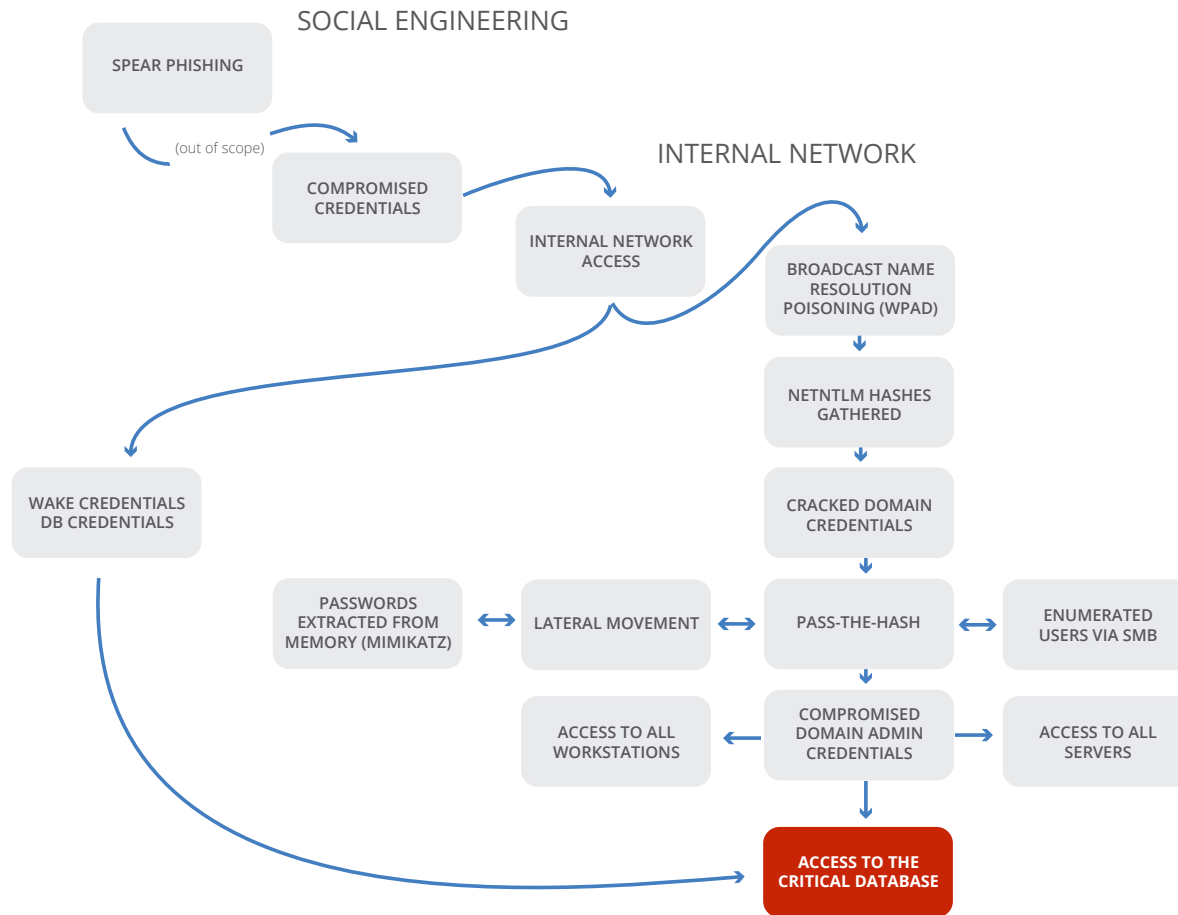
SOCIAL ENGINEERING

SPEAR PHISHING

(out of scope)

COMPROMISED CREDENTIALS

INTERNAL NETWORK

INTERNAL NETWORK ACCESS

BROADCAST NAME RESOLUTION POISONING (WPAD)

NETNTLM HASHES GATHERED

CRACKED DOMAIN CREDENTIALS

WAKE CREDENTIALS DB CREDENTIALS

PASSWORDS EXTRACTED FROM MEMORY (MIMIKATZ)

LATERAL MOVEMENT

PASS-THE-HASH

ENUMERATED USERS VIA SMB

ACCESS TO ALL WORKSTATIONS

COMPROMISED DOMAIN ADMIN CREDENTIALS

ACCESS TO ALL SERVERS

ACCESS TO THE CRITICAL DATABASE